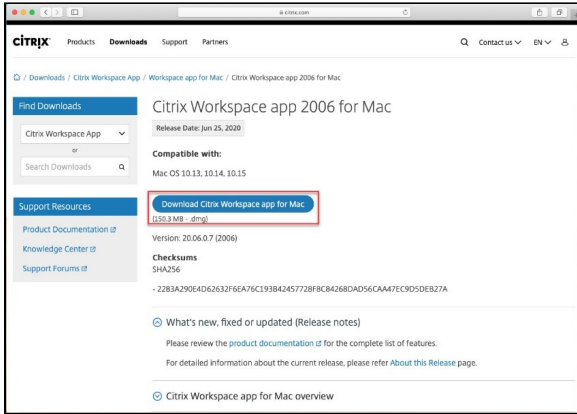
citrix.com

CİTRIX Products Downloads Support Partners

Contact us EN

/ Downloads / Citrix Workspace App / Workspace app for Mac / Citrix Workspace app 2006 for Mac

Find Downloads

Citrix Workspace App

or

Search Downloads

Support Resources

Product Documentation

Knowledge Center

Support Forums

Citrix Workspace app 2006 for Mac

Release Date: Jun 25, 2020

Compatible with:

Mac OS 10.13, 10.14, 10.15

Download Citrix Workspace app for Mac

(150.3 MB - .dmg)

Version: 20.06.0.7 (2006)

Checksums

SHA256

- 2283A290E4D62632F6EA76C193B42457728F8C84268DAD56CAA47EC9D5DEB27A

What's new, fixed or updated (Release notes)

Please review the product documentation for the complete list of features.

For detailed information about the current release, please refer About this Release page.

Citrix Workspace app for Mac overview